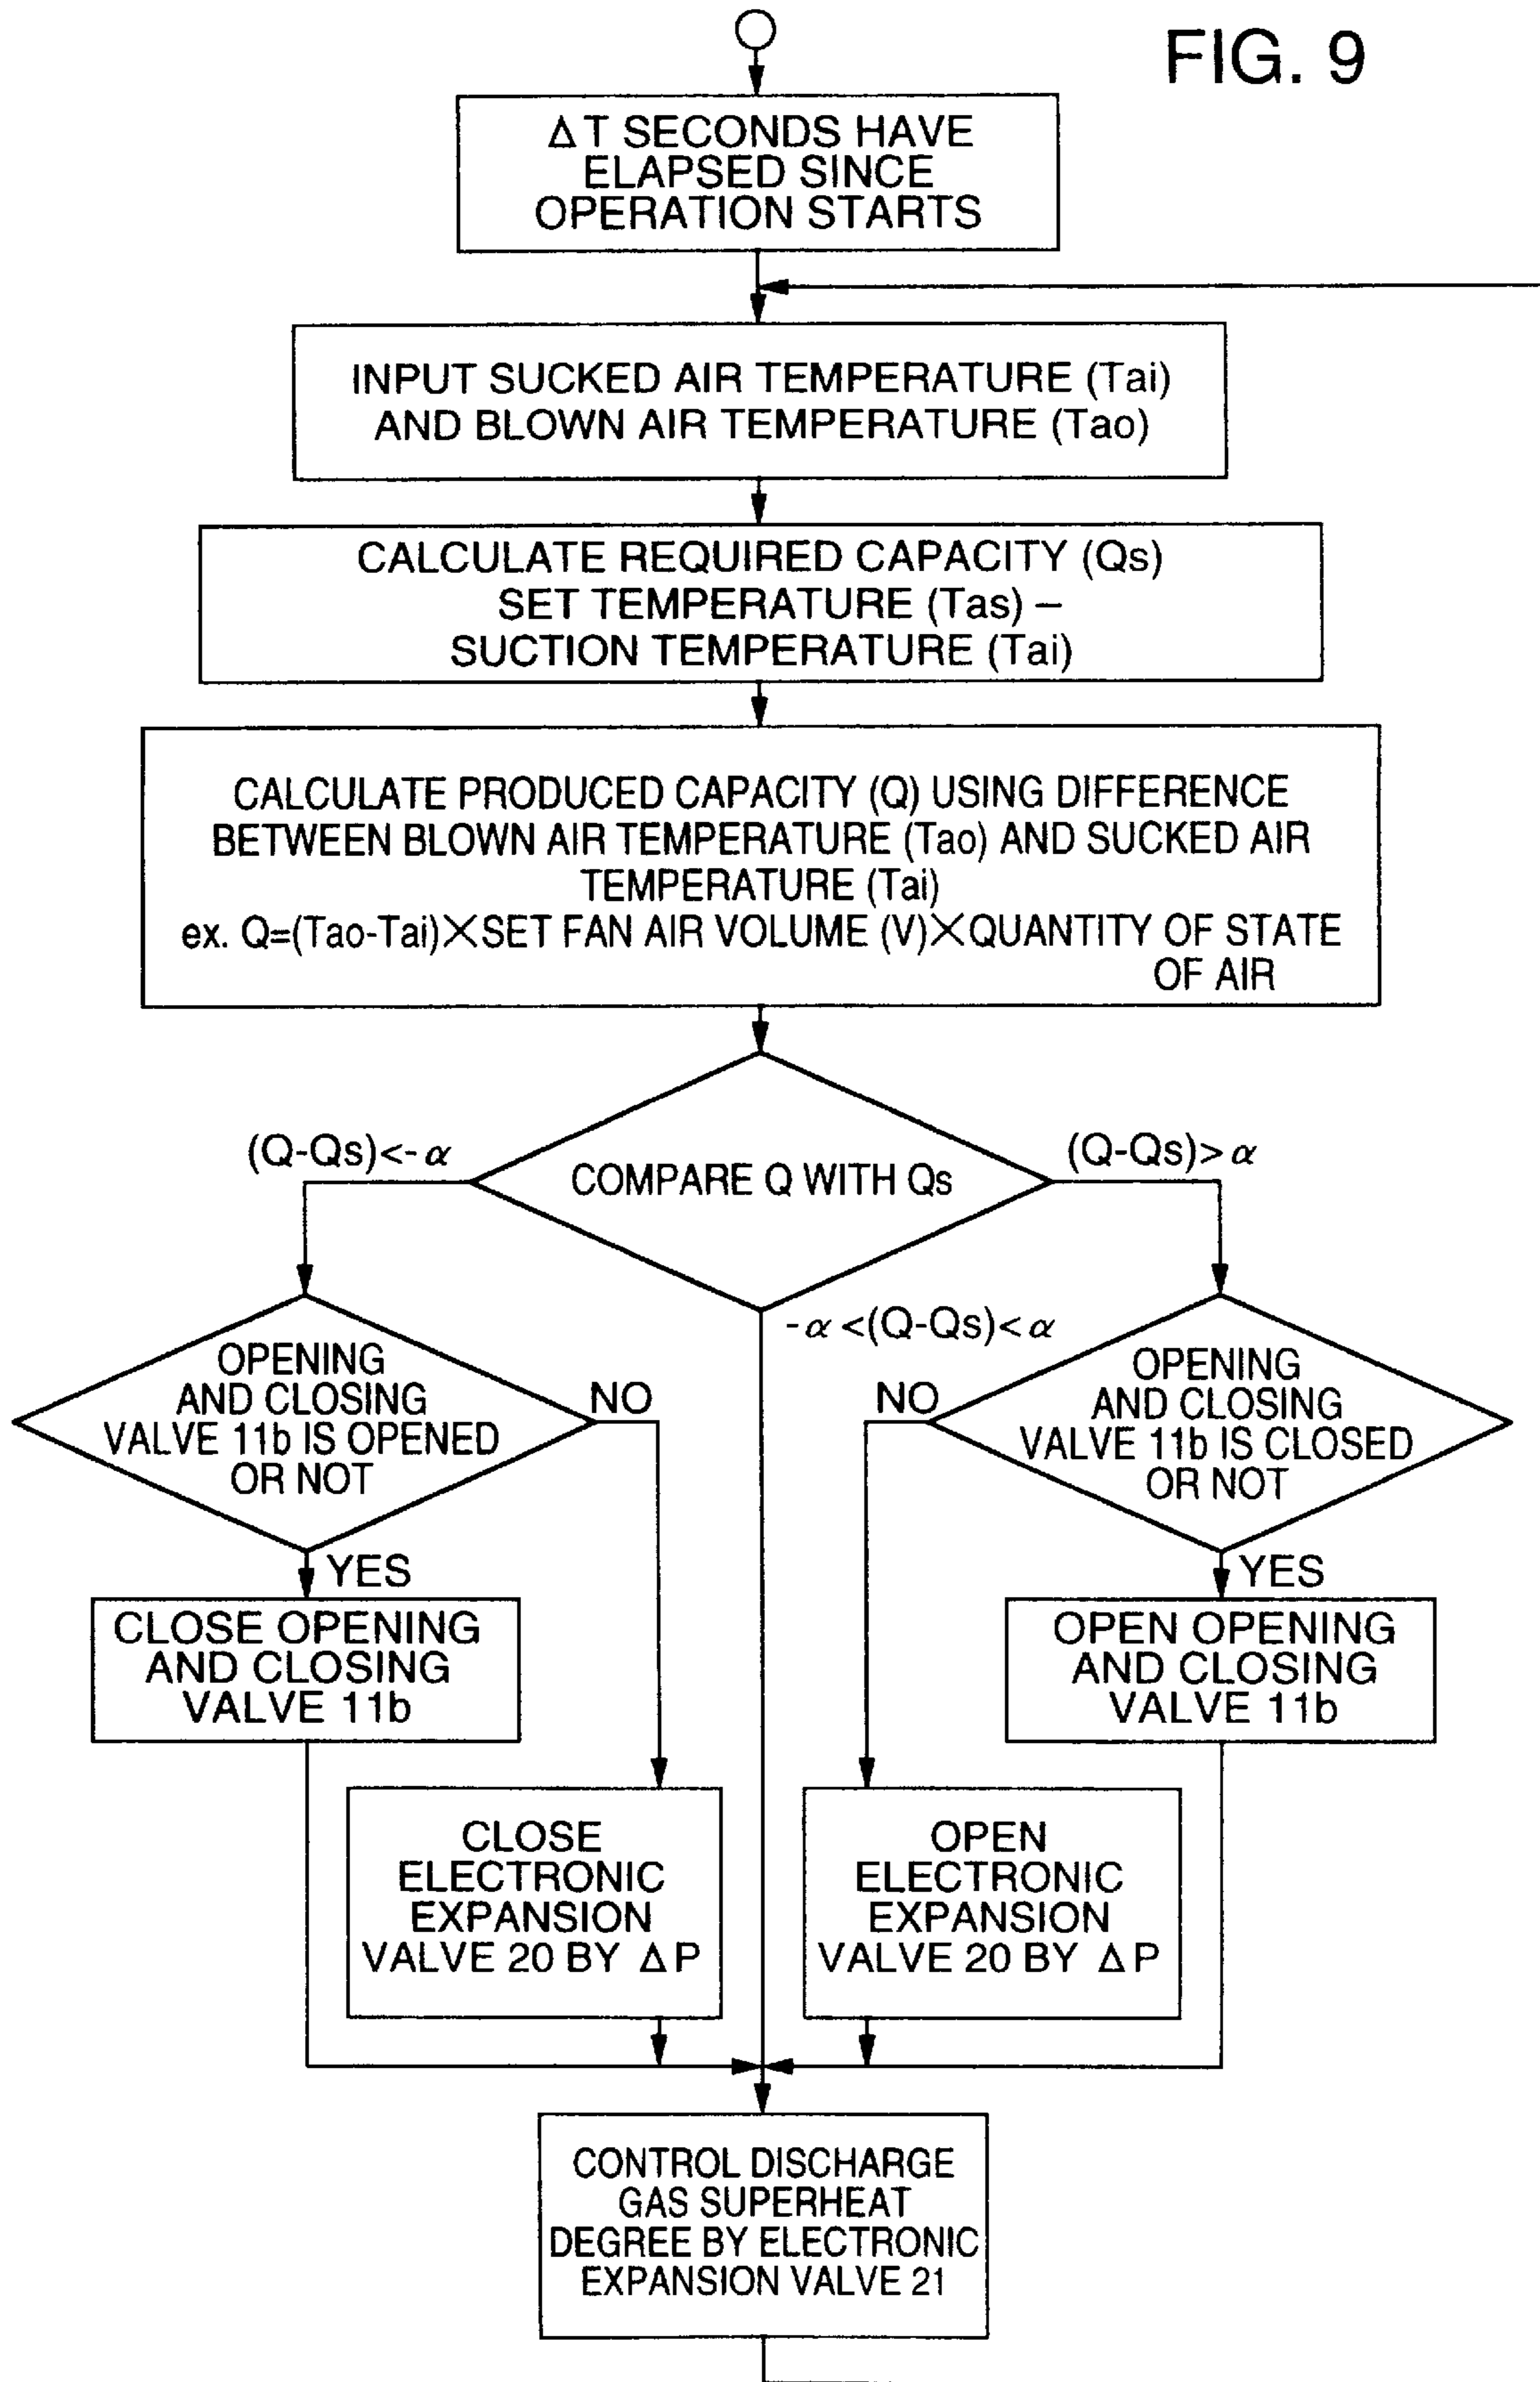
FIG. 9

$\Delta$T SECONDS HAVE ELAPSED SINCE OPERATION STARTS

INPUT SUCKED AIR TEMPERATURE (Tai) AND BLOWN AIR TEMPERATURE (Tao)

CALCULATE REQUIRED CAPACITY (Qs) SET TEMPERATURE (Tas) – SUCTION TEMPERATURE (Tai)

CALCULATE PRODUCED CAPACITY (Q) USING DIFFERENCE BETWEEN BLOWN AIR TEMPERATURE (Tao) AND SUCKED AIR TEMPERATURE (Tai)
ex. Q=(Tao-Tai)$\times$SET FAN AIR VOLUME (V)$\times$QUANTITY OF STATE OF AIR

(Q-Qs)<-$\alpha$

COMPARE Q WITH Qs

(Q-Qs)>$\alpha$

-$\alpha$<(Q-Qs)<$\alpha$

OPENING AND CLOSING VALVE 11b IS OPENED OR NOT

NO

NO

OPENING AND CLOSING VALVE 11b IS CLOSED OR NOT

YES

YES

CLOSE OPENING AND CLOSING VALVE 11b

OPEN OPENING AND CLOSING VALVE 11b

CLOSE ELECTRONIC EXPANSION VALVE 20 BY $\Delta$P

OPEN ELECTRONIC EXPANSION VALVE 20 BY $\Delta$P

CONTROL DISCHARGE GAS SUPERHEAT DEGREE BY ELECTRONIC EXPANSION VALVE 21